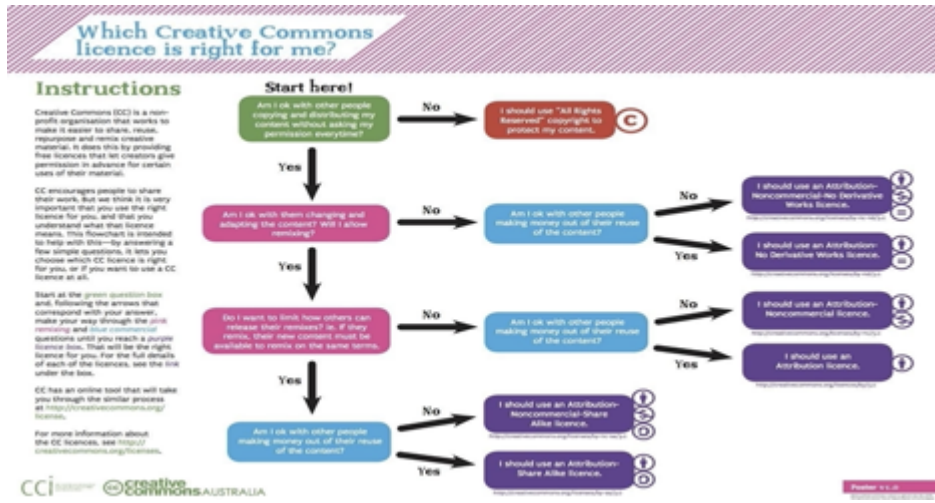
Which Creative Commons licence is right for me?

Instructions

Creative Commons (CC) is a non-profit organisation that works to make it easier to share, reuse, repurpose and remix creative material. It does this by providing free licences that let creators give permission in advance for certain uses of their material.

CC encourages people to share their work. But we think it is very important that you use the right licence for you, and that you understand what that licence means. This flowchart is intended to help with this—by answering a few simple questions, it lets you choose which CC licence is right for you, or if you want to use a CC licence at all.

Start at the green question box and, following the arrows that correspond with your answer, make your way through the pink remixing and blue commercial questions until you reach a purple licence box. That will be the right licence for you. For the full details of each of the licences, see the link under the box.

CC has an online tool that will take you through the similar process at http://creativecommons.org/license.

For more information about the CC licences, see http://creativecommons.org/licenses.

Start here!

Am I ok with other people copying and distributing my content without asking my permission everytime?

No

I should use "All Rights Reserved" copyright to protect my content.

Yes

Am I ok with them changing and adapting the content? Will I allow remixing?

No

Am I ok with other people making money out of their reuse of the content?

No

I should use an Attribution-Noncommercial-No Derivative Works licence.

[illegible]

Yes

I should use an Attribution-No Derivative Works licence.

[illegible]

Yes

Do I want to limit how others can release their remixes? ie. If they remix, their new content must be available to remix on the same terms.

No

Am I ok with other people making money out of their reuse of the content?

No

I should use an Attribution-Noncommercial licence.

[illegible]

Yes

I should use an Attribution licence.

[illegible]

Yes

Am I ok with other people making money out of their reuse of the content?

No

I should use an Attribution-Noncommercial-Share Alike licence.

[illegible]

Yes

I should use an Attribution-Share Alike licence.

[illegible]

CCi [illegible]

creative commons AUSTRALIA

Poster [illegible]